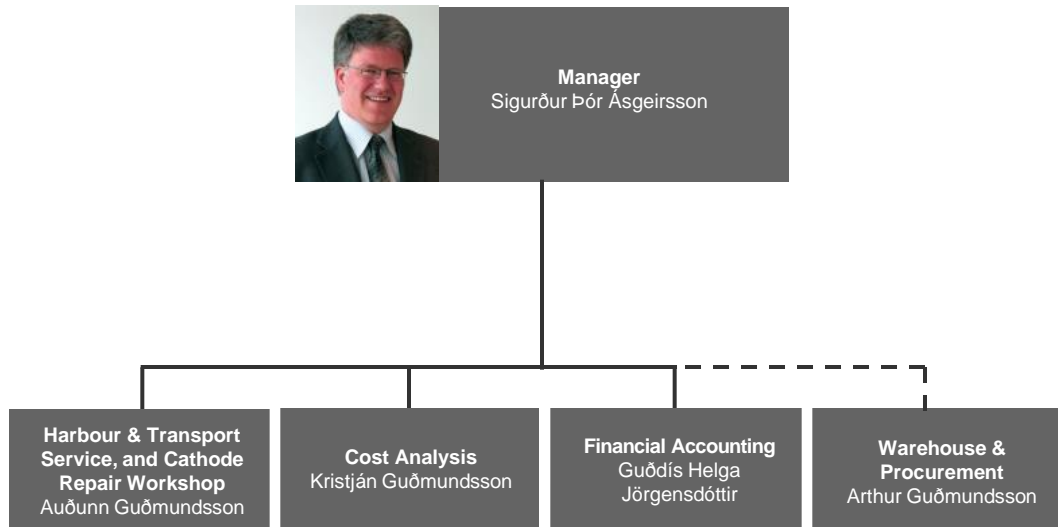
Manager
Sigurður Þór Ásgeirsson

Harbour & Transport Service, and Cathode Repair Workshop
Auðunn Guðmundsson

Cost Analysis
Kristján Guðmundsson

Financial Accounting
Guðdís Helga Jörgensdóttir

Warehouse & Procurement
Arthur Guðmundsson